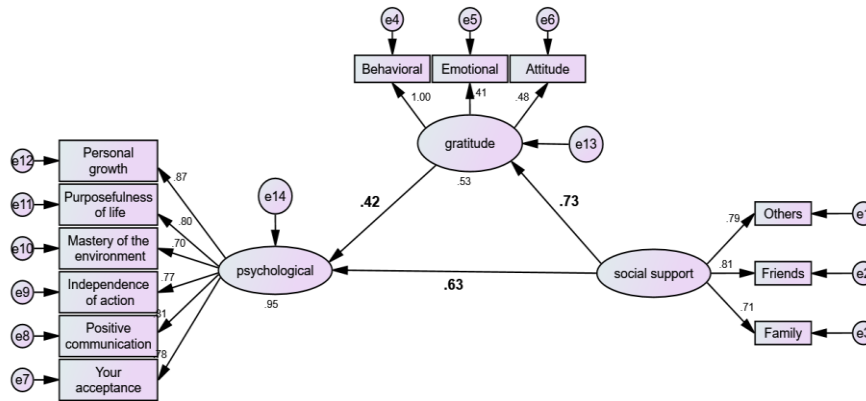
e4 e5 e6

Behavioral Emotional Attitude

1.00 .41 .48

gratitude

e13

.53

e12 Personal growth .87

e11 Purposefulness of life .80

e10 Mastery of the environment .70

e9 Independence of action .77

e8 Positive communication .81

e7 Your acceptance .78

e14

.42

.73

psychological

.95

.63

social support

.79 Others e1

.81 Friends e2

.71 Family e3